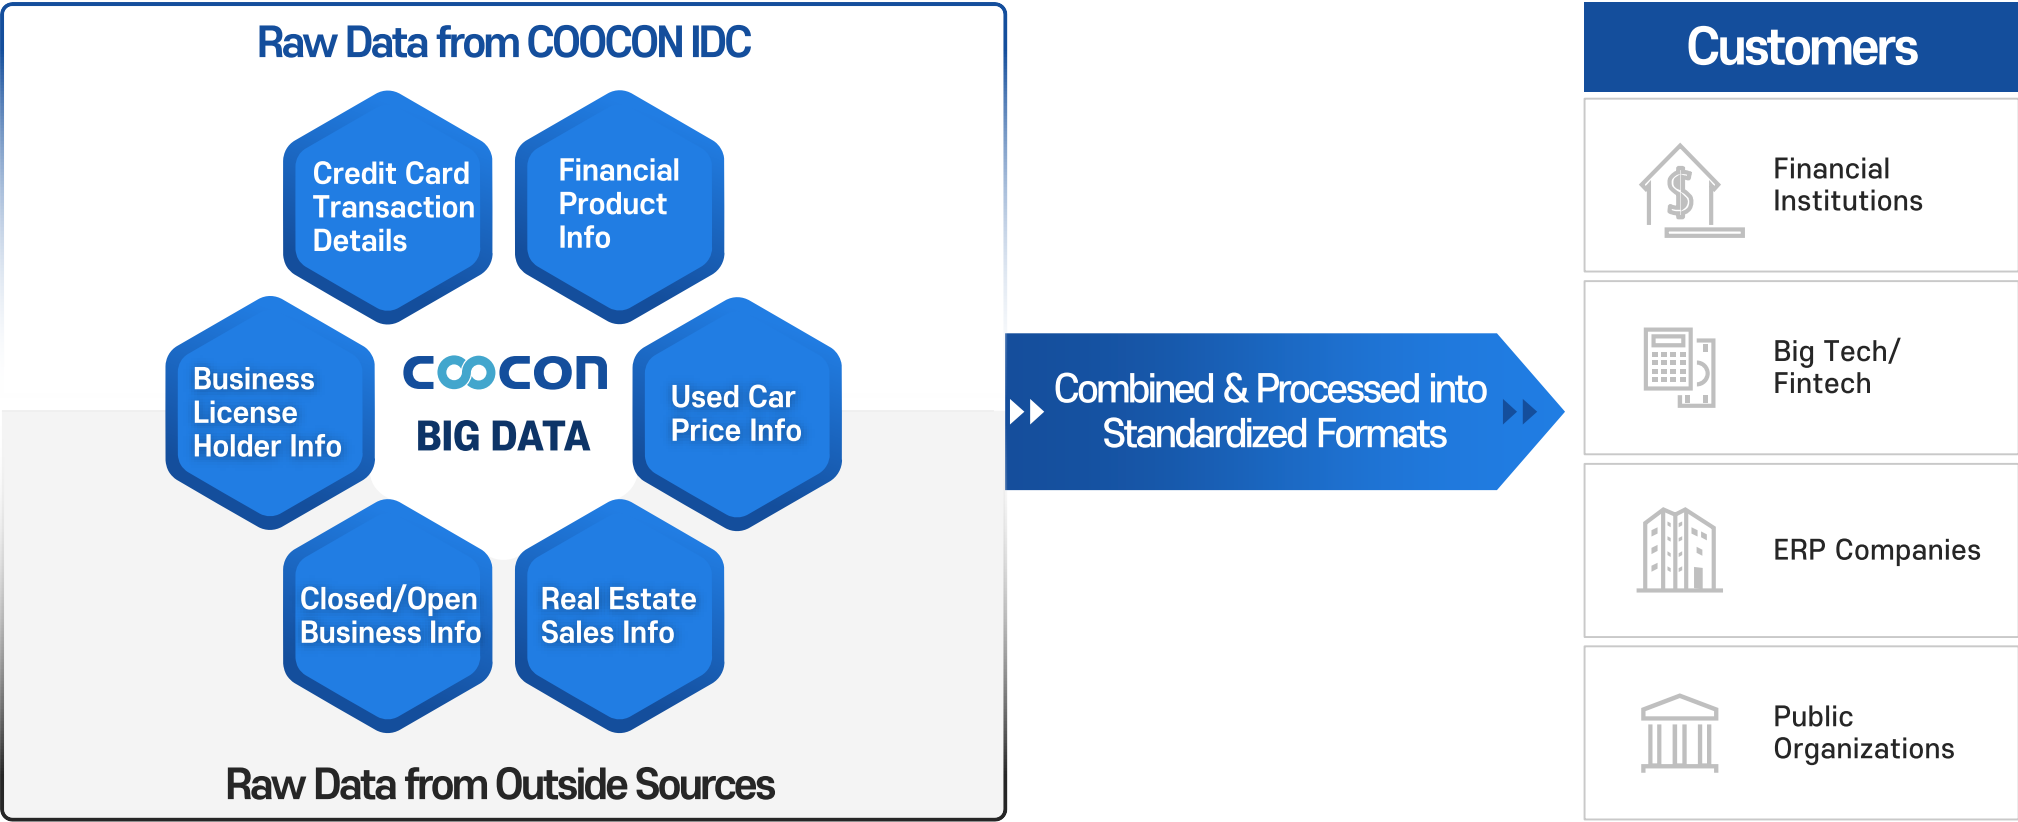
Raw Data from COOCON IDC

Credit Card Transaction Details

Financial Product Info

Business License Holder Info

coocon

BIG DATA

Used Car Price Info

Closed/Open Business Info

Real Estate Sales Info

Raw Data from Outside Sources

Combined & Processed into Standardized Formats

Customers

Financial Institutions

Big Tech/ Fintech

ERP Companies

Public Organizations